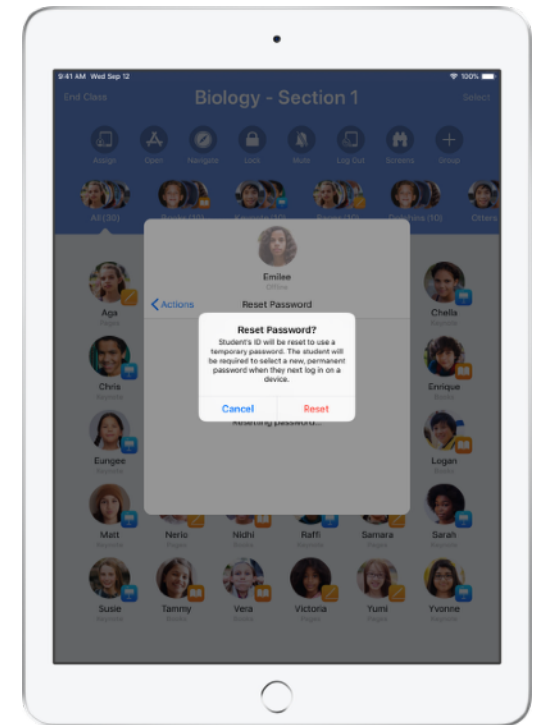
9:41 AM Wed Sep 12

100%

End Class

Biology - Section 1

Select

Assign

Open

Navigate

Lock

Mute

Log Out

Screens

Group

All (30)

Others

Emilee

Offline

Actions

Reset Password

Aga

Pages

Chella

Keynote

Chris

Keynote

Enrique

Books

Eungee

Keynote

Logan

Books

Reset Password?

Student's ID will be reset to use a temporary password. The student will be required to select a new, permanent password when they next log in on a device.

Cancel

Reset

Resetting password...

Matt

Keynote

Nerio

Pages

Nidhi

Pages

Raffi

Pages

Samara

Pages

Sarah

Keynote

Susie

Keynote

Tammy

Books

Vera

Books

Victoria

Pages

Yumi

Pages

Yvonne

Keynote